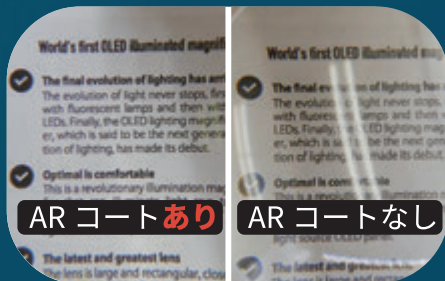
World's first OLED illuminated magnif

The final evolution of lighting has arri
The evolution of light never stops, fi
with fluorescent lamps and then with
LEDs. Finally, the OLED lighting magnifi
er, which is said to be the next genera
tion of lighting, has made its debut.

Optimal is comfortable
This is a revolutionary illumination mag

AR コートあり

The latest and greatest lens
The lens is large and rectangular, clos

World's first OLED illuminated mag

The final evo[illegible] of lighting has ar
The evolutio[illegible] light never stops,
with fluoresc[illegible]
LEDs. Finally, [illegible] LED lighting mag
er, which is sa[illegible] be the next gen
tion of lighting, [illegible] made its debut.

Optimal is comfortable

AR コートなし

light source OLED panel.

The latest and greatest lens